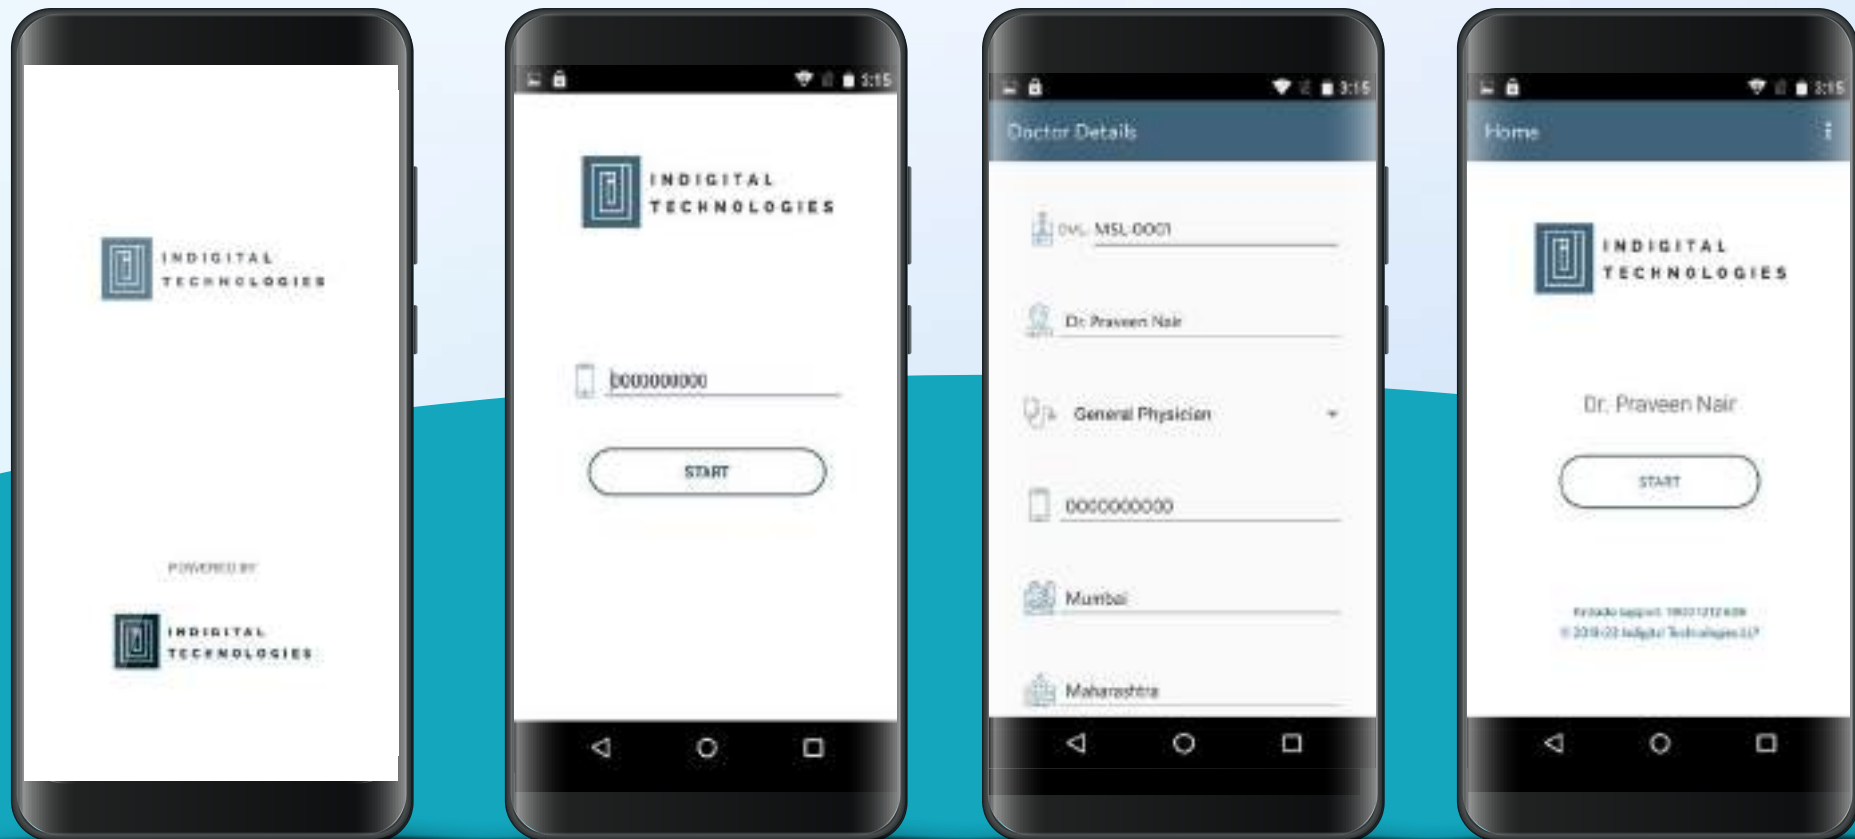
INDIGITAL TECHNOLOGIES

POWERED BY

INDIGITAL TECHNOLOGIES

3:15

INDIGITAL TECHNOLOGIES

0000000000

START

3:15

Doctor Details

DVL MSL-0001

Dr. Praveen Nair

General Physician

0000000000

Mumbai

Maharashtra

3:15

Home

INDIGITAL TECHNOLOGIES

Dr. Praveen Nair

START

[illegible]
© 2019-20 Indigital Technologies LLP